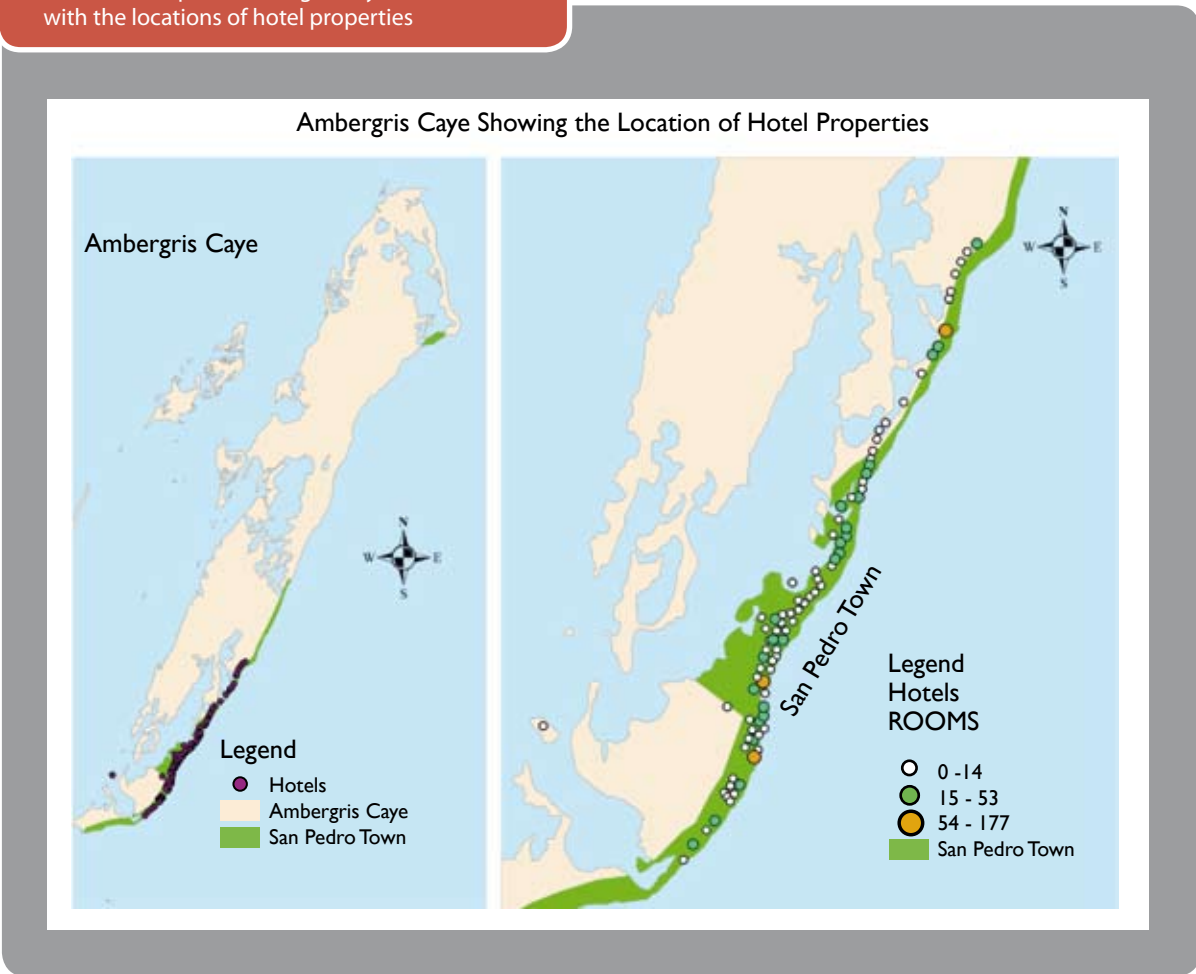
with the locations of hotel properties

Ambergris Caye Showing the Location of Hotel Properties

Ambergris Caye

N
W E
S

Legend
Hotels
Ambergris Caye
San Pedro Town

N
W E
S

San Pedro Town

Legend
Hotels
ROOMS
0 -14
15 - 53
54 - 177
San Pedro Town